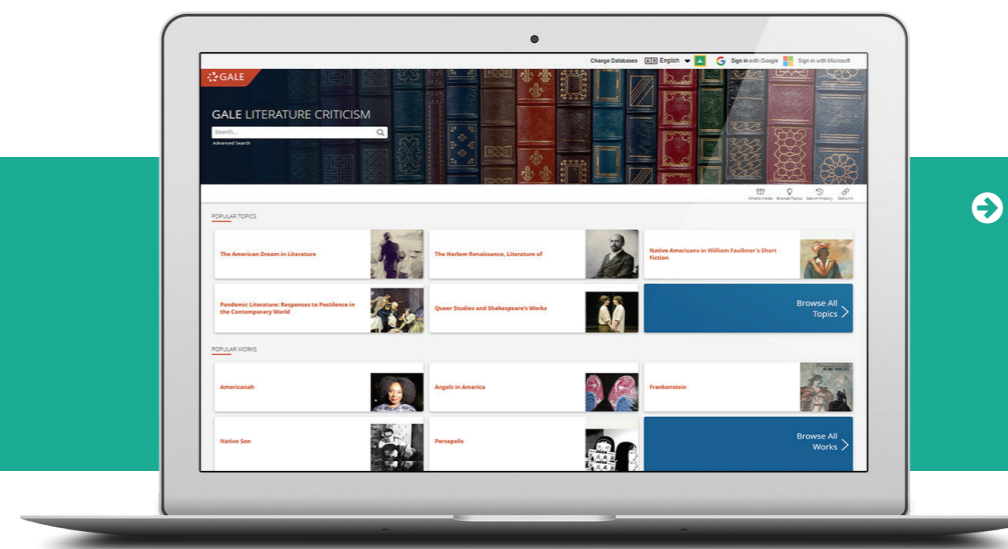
Change Databases English Sign in with Google Sign in with Microsoft

GALE

GALE LITERATURE CRITICISM

Search...

Advanced Search

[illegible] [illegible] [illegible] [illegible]

POPULAR TOPICS

The American Dream in Literature

The Harlem Renaissance, Literature of

Native Americans in William Faulkner's Short Fiction

Pandemic Literature: Responses to Pestilence in the Contemporary World

Queer Studies and Shakespeare's Works

Browse All Topics

POPULAR WORKS

Americanah

Angels in America

Frankenstein

Native Son

Persepolis

Browse All Works